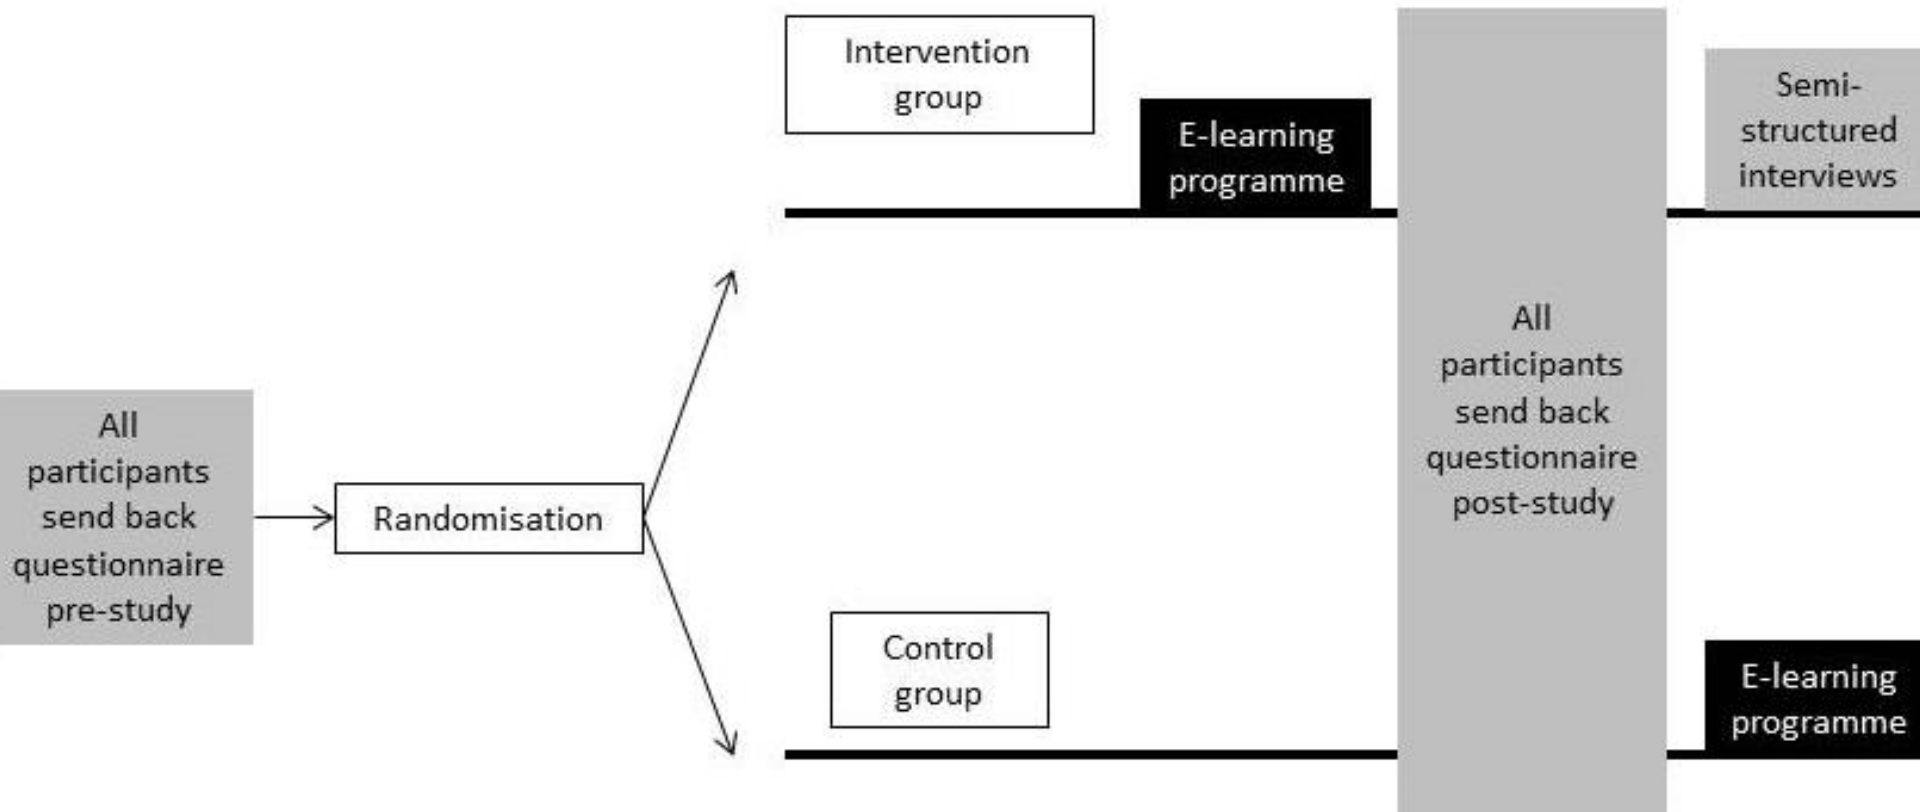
All participants send back questionnaire pre-study

Randomisation

Intervention group

E-learning programme

Control group

All participants send back questionnaire post-study

Semi-structured interviews

E-learning programme